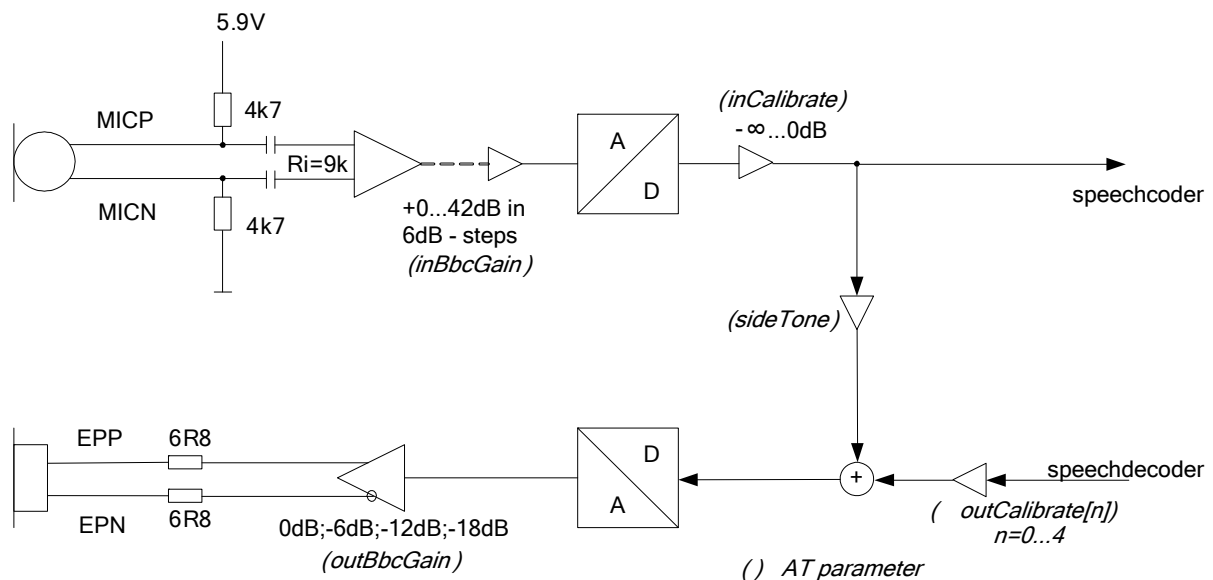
5.9V

4k7

MICP

Ri=9k

MICN

4k7

+0...42dB in 6dB - steps

(inBbcGain)

A

D

(inCalibrate)

- ∞ ...0dB

speechcoder

(sideTone)

EPP

6R8

EPN

6R8

0dB;-6dB;-12dB;-18dB

(outBbcGain)

D

A

+

speechdecoder

( outCalibrate[n])

n=0...4

( ) AT parameter